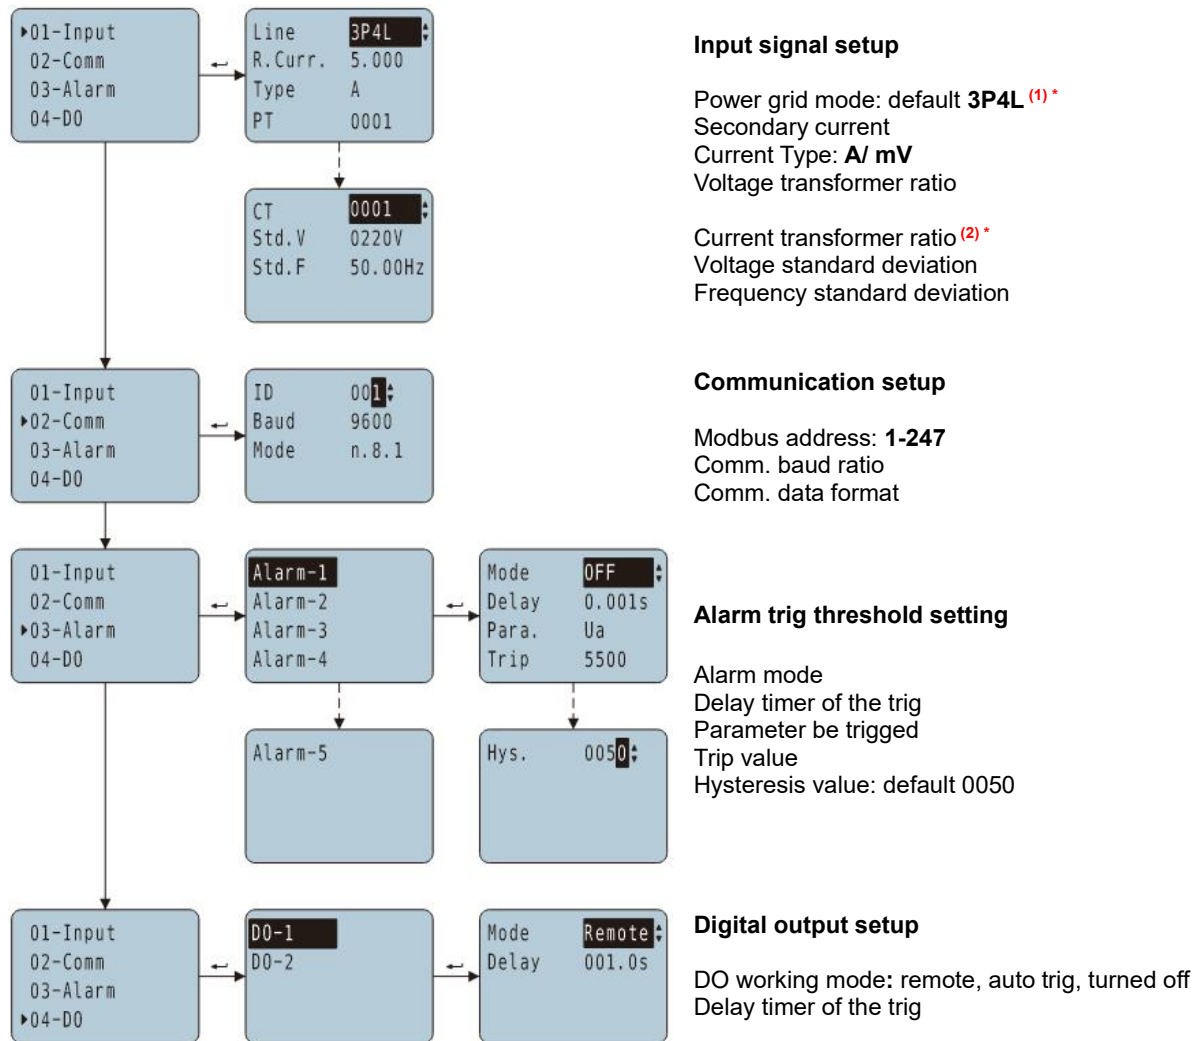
▸01-Input
02-Comm
03-Alarm
04-DO

Line 3P4L
R.Curr. 5.000
Type A
PT 0001

CT 0001
Std.V 0220V
Std.F 50.00Hz

Input signal setup

Power grid mode: default **3P4L** (1) *
Secondary current
Current Type: **A/ mV**
Voltage transformer ratio

Current transformer ratio (2) *
Voltage standard deviation
Frequency standard deviation

01-Input
▸02-Comm
03-Alarm
04-DO

ID 001
Baud 9600
Mode n.8.1

Communication setup

Modbus address: **1-247**
Comm. baud ratio
Comm. data format

01-Input
02-Comm
▸03-Alarm
04-DO

Alarm-1
Alarm-2
Alarm-3
Alarm-4

Mode OFF
Delay 0.001s
Para. Ua
Trip 5500

Alarm-5

Hys. 0050

Alarm trig threshold setting

Alarm mode
Delay timer of the trig
Parameter be trigged
Trip value
Hysteresis value: default 0050

01-Input
02-Comm
03-Alarm
▸04-DO

DO-1
DO-2

Mode Remote
Delay 001.0s

Digital output setup

DO working mode**:** remote, auto trig, turned off
Delay timer of the trig